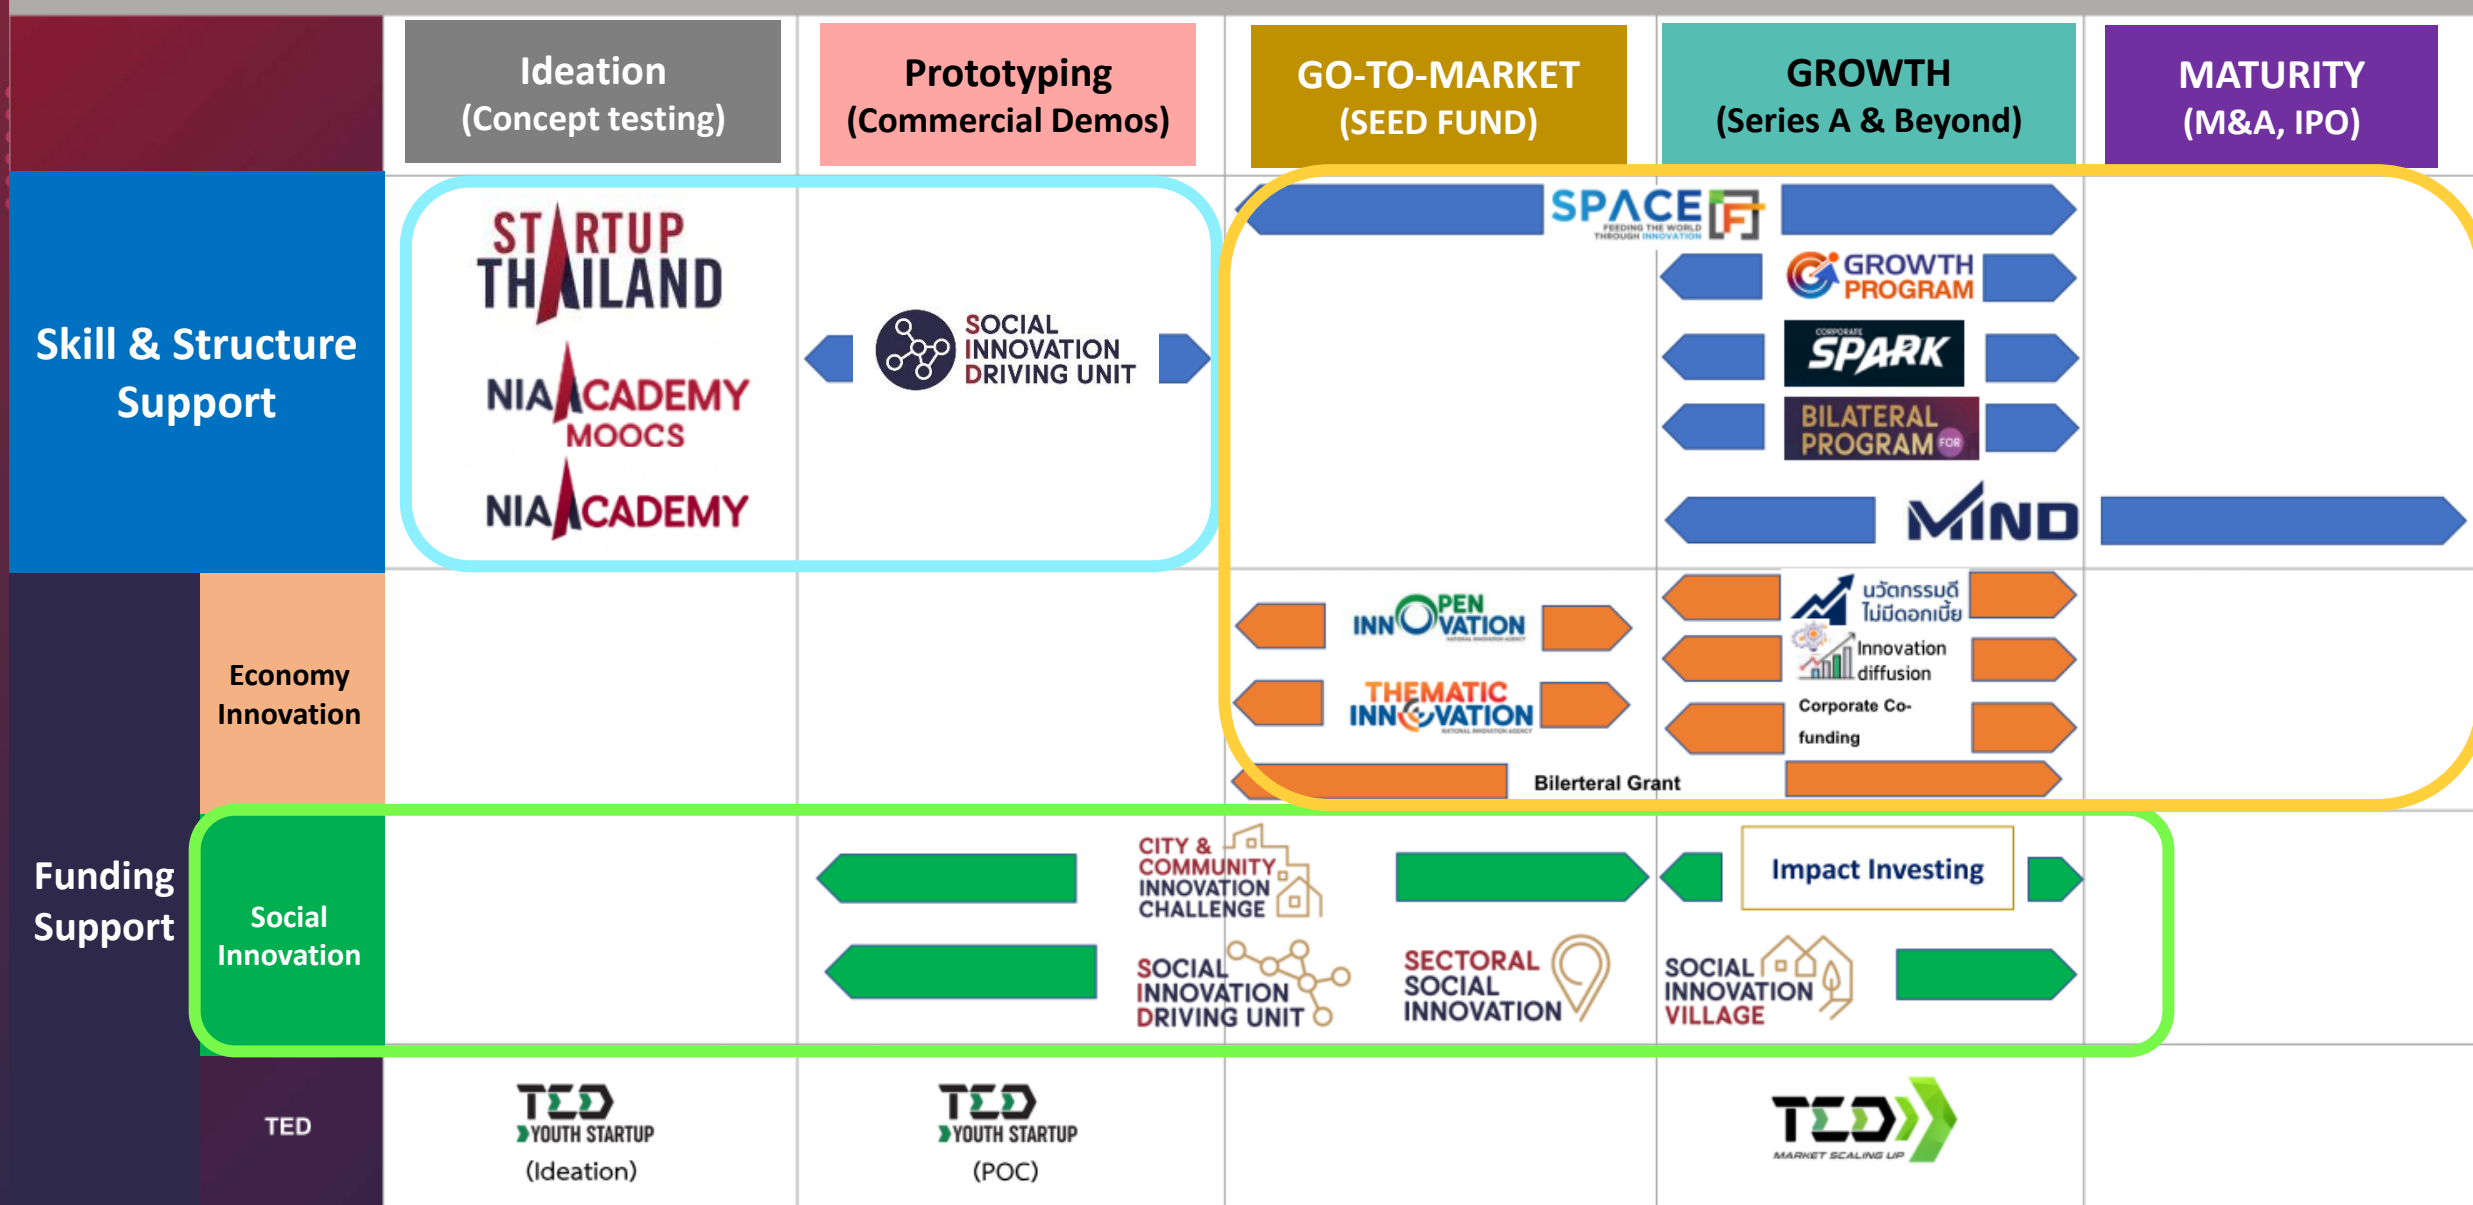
Ideation (Concept testing)

Prototyping (Commercial Demos)

GO-TO-MARKET (SEED FUND)

GROWTH (Series A & Beyond)

MATURITY (M&A, IPO)

Skill & Structure Support

STARTUP THAILAND

NIA ACADEMY MOOCS

NIA ACADEMY

SOCIAL INNOVATION DRIVING UNIT

SPACE F FEEDING THE WORLD THROUGH INNOVATION

GROWTH PROGRAM

CORPORATE SPARK

BILATERAL PROGRAM FOR

MIND

Funding Support

Economy Innovation

OPEN INNOVATION

THEMATIC INNOVATION

นวัตกรรมดี ไม่มีดอกเบี้ย

Innovation diffusion

Corporate Co-funding

Bilerteral Grant

Social Innovation

CITY & COMMUNITY INNOVATION CHALLENGE

Impact Investing

SOCIAL INNOVATION DRIVING UNIT

SECTORAL SOCIAL INNOVATION

SOCIAL INNOVATION VILLAGE

TED

TED YOUTH STARTUP (Ideation)

TED YOUTH STARTUP (POC)

TED MARKET SCALING UP